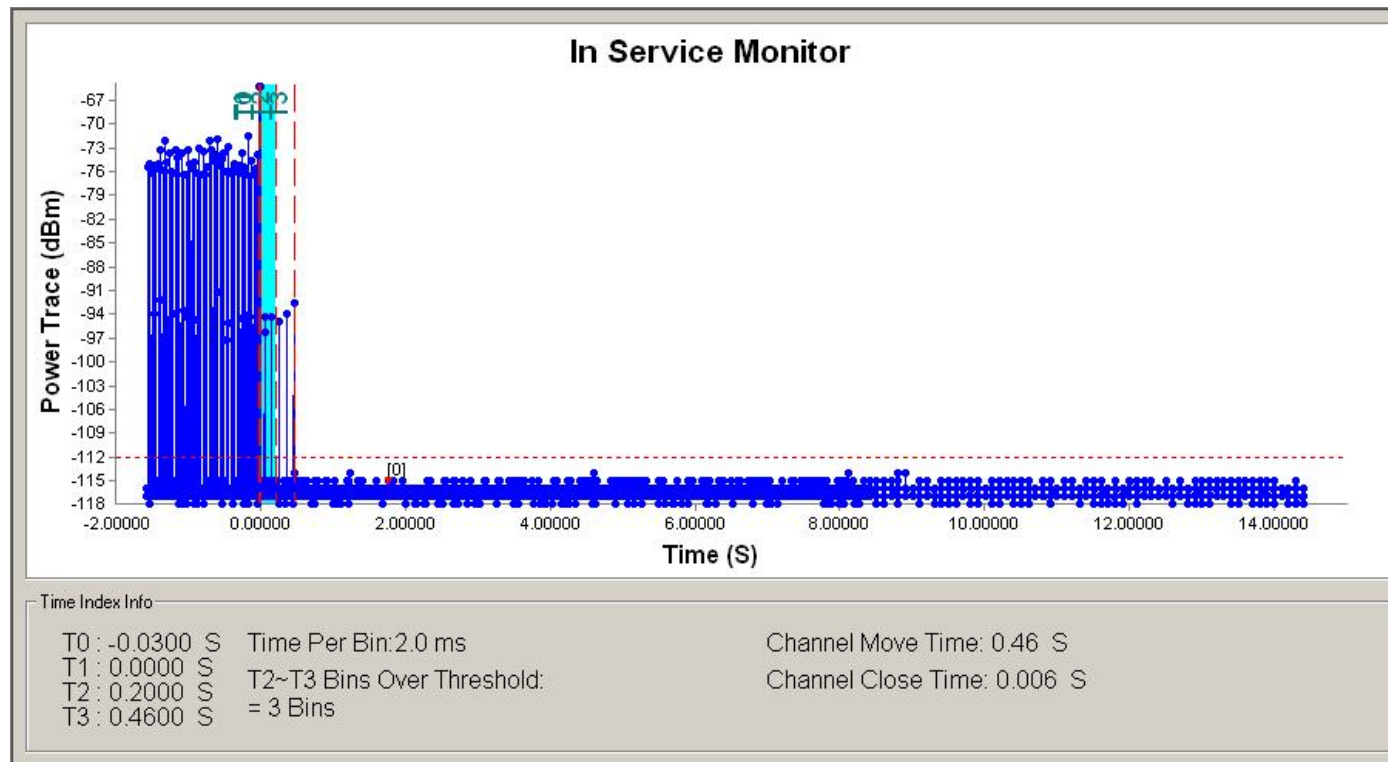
In Service Monitor

Power Trace (dBm)

-67
-70
-73
-76
-79
-82
-85
-88
-91
-94
-97
-100
-103
-106
-109
-112
-115
-118

[0]

-2.00000 0.00000 2.00000 4.00000 6.00000 8.00000 10.00000 12.00000 14.00000

Time (S)

Time Index Info

T0 : -0.0300 S
T1 : 0.0000 S
T2 : 0.2000 S
T3 : 0.4600 S

Time Per Bin:2.0 ms

T2~T3 Bins Over Threshold:
= 3 Bins

Channel Move Time: 0.46 S

Channel Close Time: 0.006 S